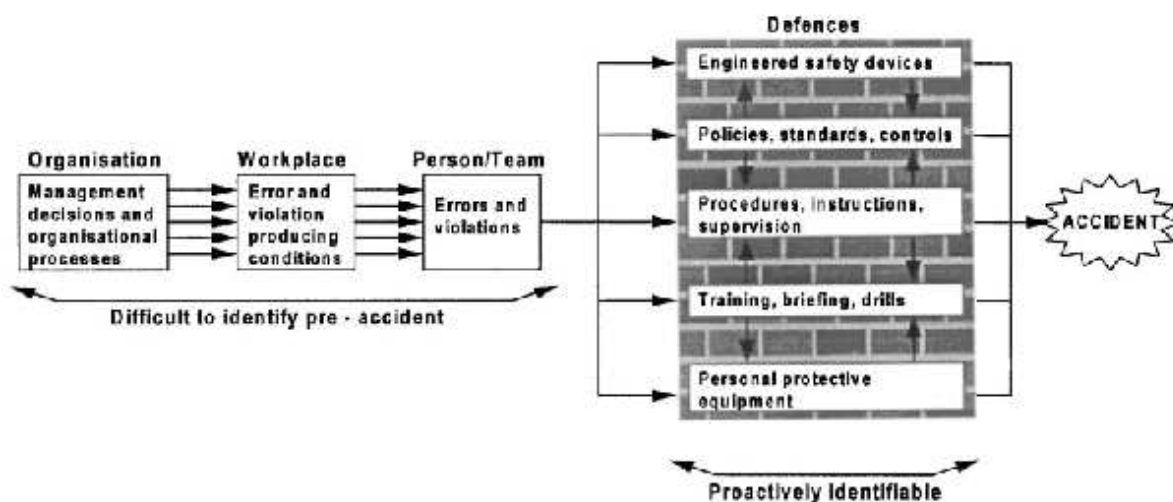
Defences

Engineered safety devices

Policies, standards, controls

Organisation

Management decisions and organisational processes

Workplace

Error and violation producing conditions

Person/Team

Errors and violations

Procedures, instructions, supervision

ACCIDENT

Training, briefing, drills

Personal protective equipment

Difficult to identify pre - accident

Proactively identifiable